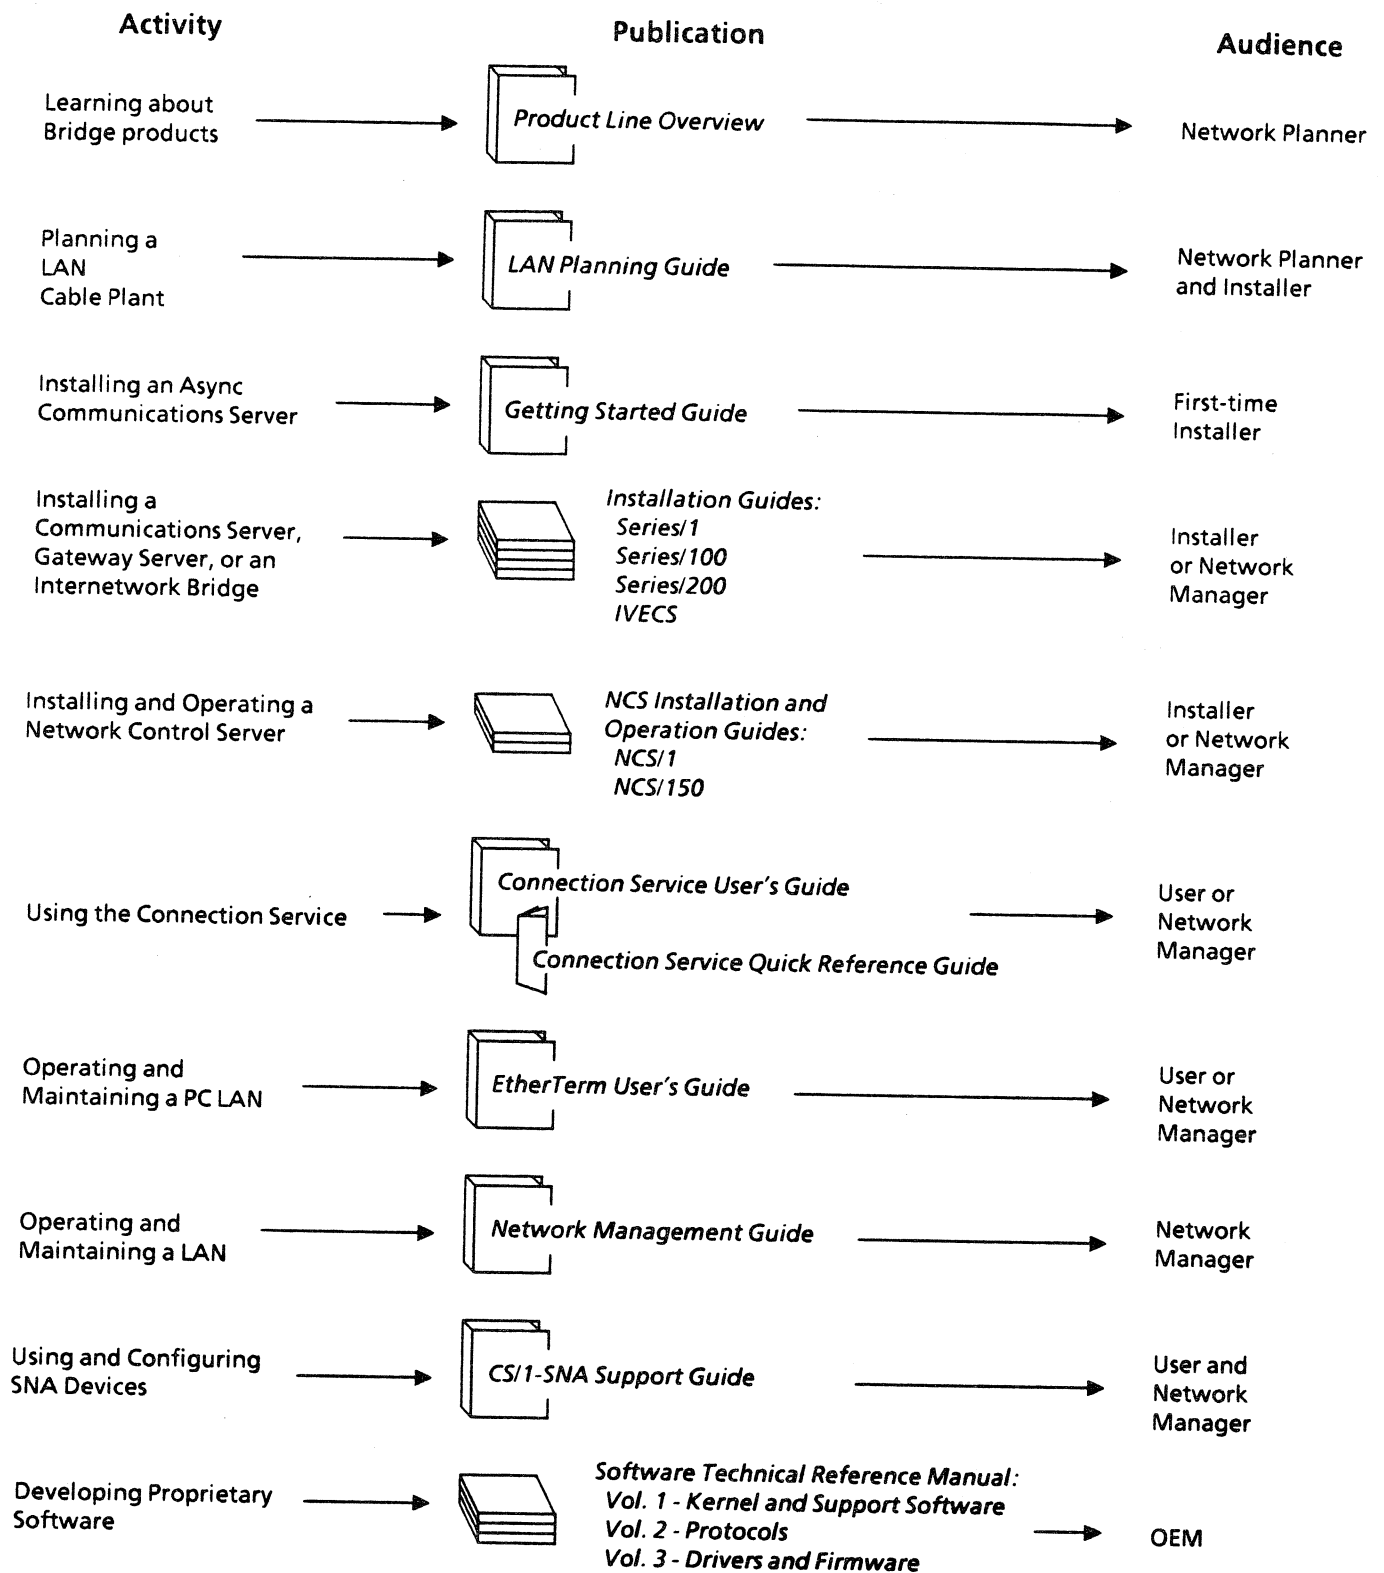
| Activity | Publication | Audience |
|---|---|---|
| Learning about Bridge products | *Product Line Overview* | Network Planner |
| Planning a LAN Cable Plant | *LAN Planning Guide* | Network Planner and Installer |
| Installing an Async Communications Server | *Getting Started Guide* | First-time Installer |
| Installing a Communications Server, Gateway Server, or an Internetwork Bridge | *Installation Guides: Series/1 Series/100 Series/200 IVECS* | Installer or Network Manager |
| Installing and Operating a Network Control Server | *NCS Installation and Operation Guides: NCS/1 NCS/150* | Installer or Network Manager |
| Using the Connection Service | *Connection Service User's Guide* *Connection Service Quick Reference Guide* | User or Network Manager |
| Operating and Maintaining a PC LAN | *EtherTerm User's Guide* | User or Network Manager |
| Operating and Maintaining a LAN | *Network Management Guide* | Network Manager |
| Using and Configuring SNA Devices | *CS/1-SNA Support Guide* | User and Network Manager |
| Developing Proprietary Software | *Software Technical Reference Manual: Vol. 1 - Kernel and Support Software Vol. 2 - Protocols Vol. 3 - Drivers and Firmware* | OEM |